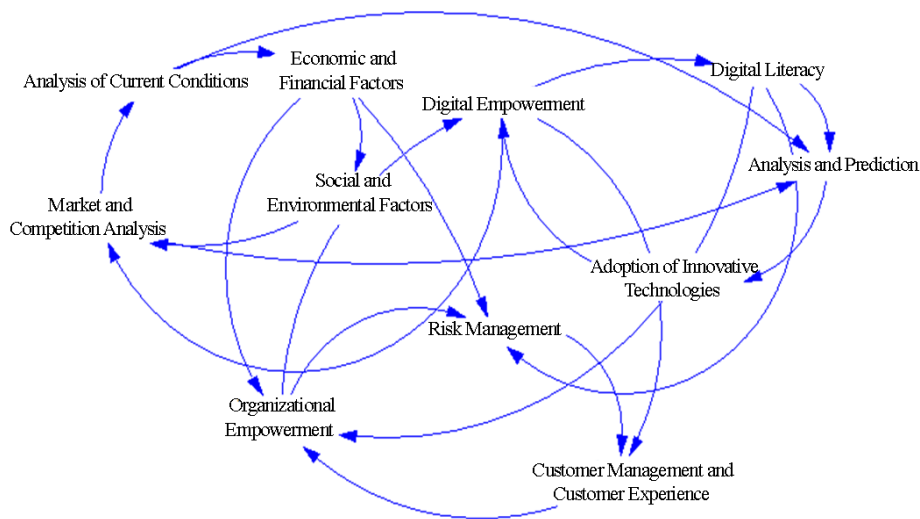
Analysis of Current Conditions

Economic and Financial Factors

Digital Literacy

Digital Empowerment

Analysis and Prediction

Social and Environmental Factors

Market and Competition Analysis

Adoption of Innovative Technologies

Risk Management

Organizational Empowerment

Customer Management and Customer Experience